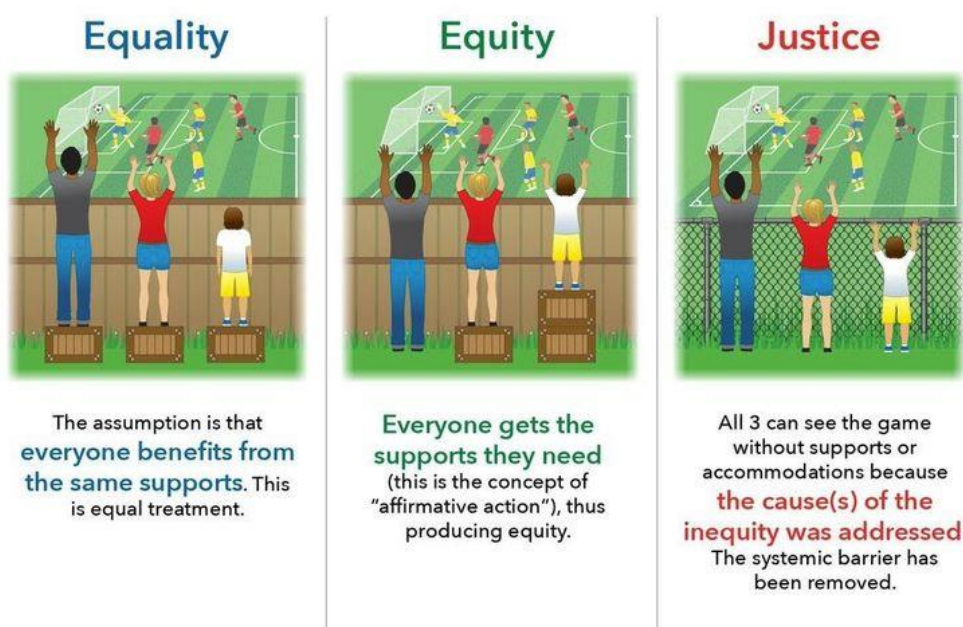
Equality

The assumption is that everyone benefits from the same supports. This is equal treatment.

Equity

Everyone gets the supports they need (this is the concept of "affirmative action"), thus producing equity.

Justice

All 3 can see the game without supports or accommodations because the cause(s) of the inequity was addressed The systemic barrier has been removed.